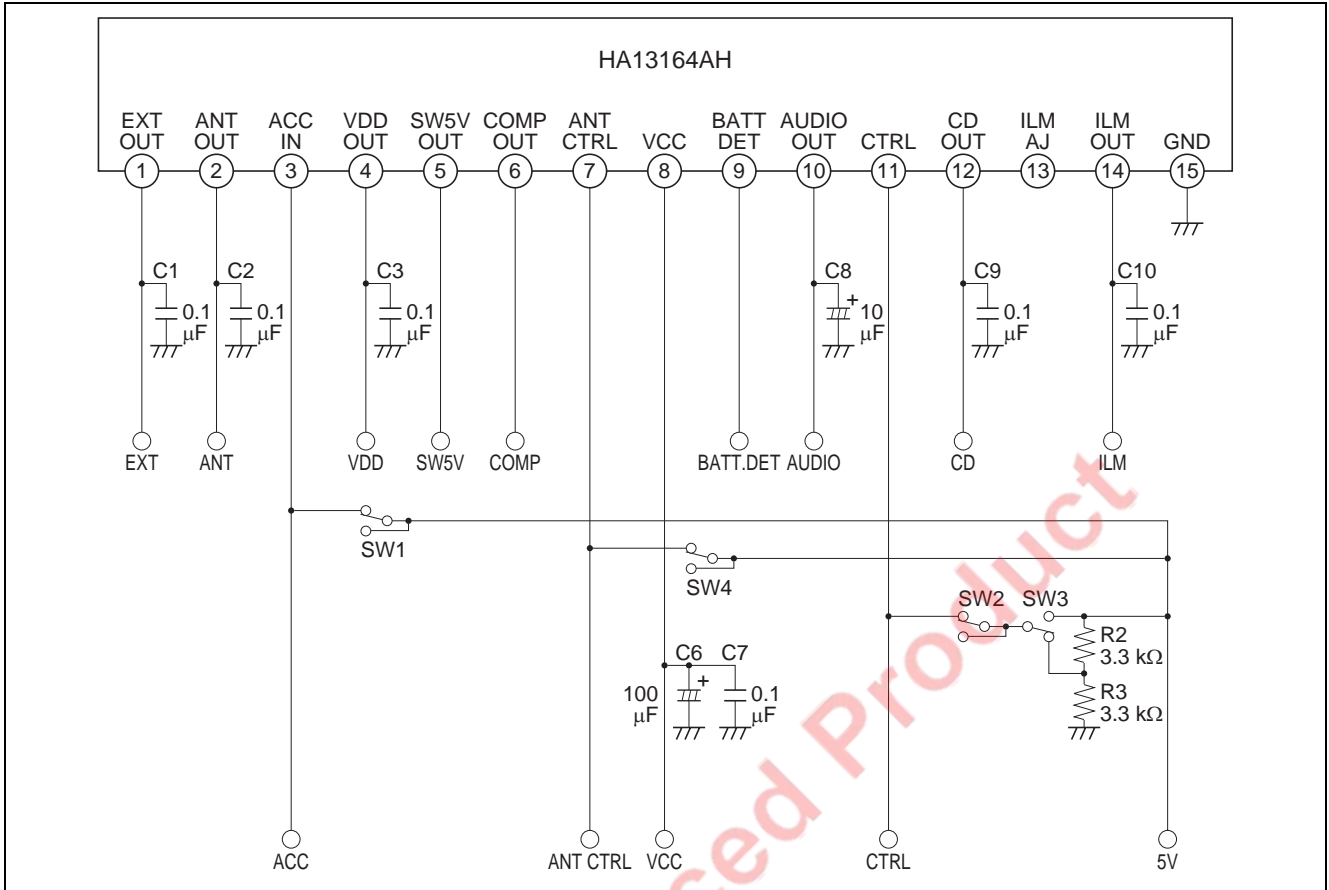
HA13164AH

EXT OUT
ANT OUT
ACC IN
VDD OUT
SW5V OUT
COMP OUT
ANT CTRL
VCC
BATT DET
AUDIO OUT
CTRL
CD OUT
ILM AJ
ILM OUT
GND

1 2 3 4 5 6 7 8 9 10 11 12 13 14 15

C1 0.1 μF
C2 0.1 μF
C3 0.1 μF
C8 + 10 μF
C9 0.1 μF
C10 0.1 μF

EXT ANT VDD SW5V COMP BATT.DET AUDIO CD ILM

SW1
SW4
SW2 SW3
R2 3.3 kΩ
R3 3.3 kΩ
C6 C7
100 μF +
0.1 μF

ACC ANT CTRL VCC CTRL 5V

ced Product